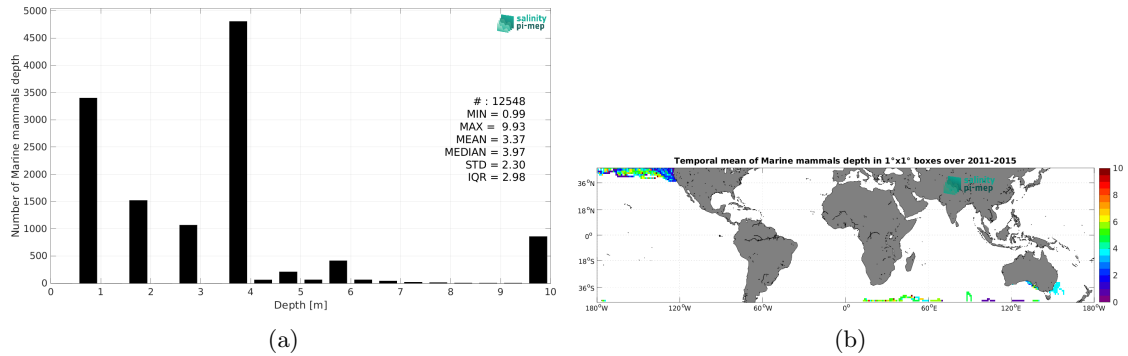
salinity pi-mep

Number of Marine mammals depth

5000
4500
4000
3500
3000
2500
2000
1500
1000
500
0

0 1 2 3 4 5 6 7 8 9 10

Depth [m]

# : 12548
MIN = 0.99
MAX = 9.93
MEAN = 3.37
MEDIAN = 3.97
STD = 2.30
IQR = 2.98

(a)

Temporal mean of Marine mammals depth in 1°x1° boxes over 2011-2015

salinity pi-mep

36°N
18°N
0°
18°S
36°S

180°W 120°W 60°W 0° 60°E 120°E 180°W

10
8
6
4
2
0

(b)